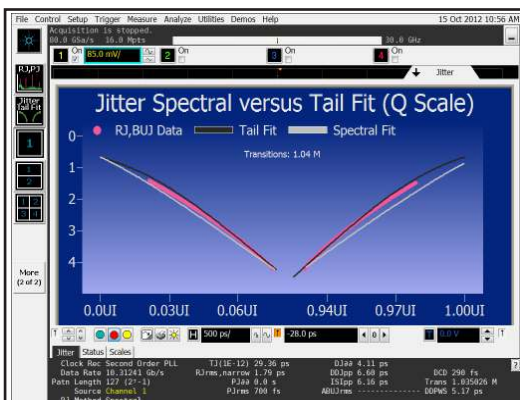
File Control Setup Trigger Measure Analyze Utilities Demos Help

15 Oct 2012 10:56 AM

Acquisition is stopped.
80.0 GSa/s 16.0 Mpts

30.0 GHz

1 On 85.0 mV/

2 On

3 On

4 On

RJ,PJ

Jitter Tail Fit

Jitter

Jitter Spectral versus Tail Fit (Q Scale)

RJ,BUJ Data

Tail Fit

Spectral Fit

Transitions: 1.04 M

0

1

2

3

4

0.00UI

0.03UI

0.06UI

0.94UI

0.97UI

1.00UI

More (2 of 2)

500 ps/

-28.0 ps

0.0 V

Jitter Status Scales

Clock Rec Second Order PLL
Data Rate 10.31241 Gb/s
Patn Length 127 (2^7-1)
Source Channel 1

TJ(1E-12) 29.36 ps
RJrms,narrow 1.79 ps
PJδδ 0.0 s
PJrms 700 fs

DJδδ 4.11 ps
DDJpp 6.60 ps
ISIpp 6.16 ps
ABUJrms

DCD 290 fs
Trans 1.035026 M
DDPWS 5.17 ps